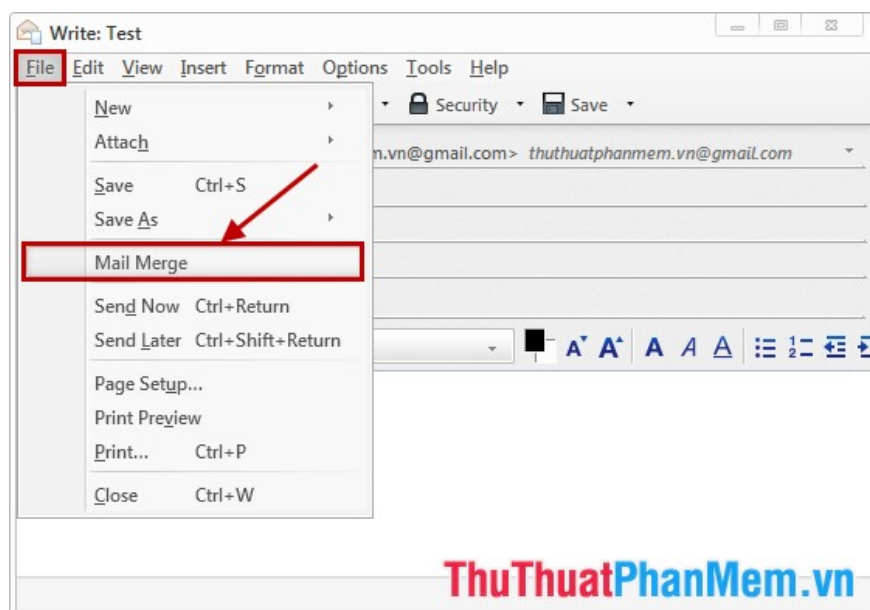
Write: Test

File Edit View Insert Format Options Tools Help

Security Save

m.vn@gmail.com> thuthuatphanmem.vn@gmail.com

New
Attach
Save Ctrl+S
Save As
Mail Merge
Send Now Ctrl+Return
Send Later Ctrl+Shift+Return
Page Setup...
Print Preview
Print... Ctrl+P
Close Ctrl+W

ThuThuatPhanMem.vn